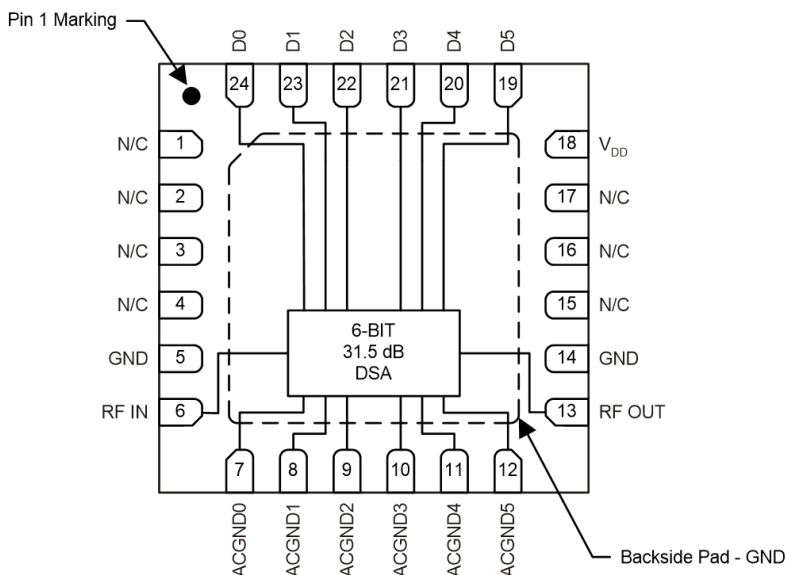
Pin 1 Marking

D0 D1 D2 D3 D4 D5

24 23 22 21 20 19

N/C 1
N/C 2
N/C 3
N/C 4
GND 5
RF IN 6

18 $V_{DD}$
17 N/C
16 N/C
15 N/C
14 GND
13 RF OUT

6-BIT
31.5 dB
DSA

7 8 9 10 11 12

ACGND0 ACGND1 ACGND2 ACGND3 ACGND4 ACGND5

Backside Pad - GND